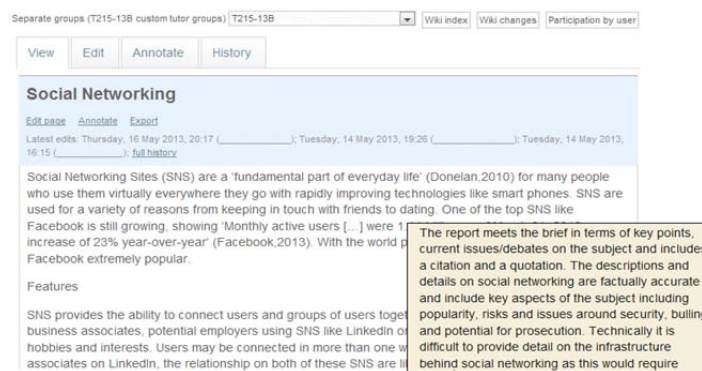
Separate groups (T215-13B custom tutor groups) T215-13B

Wiki index | Wiki changes | Participation by user

View | Edit | Annotate | History

Social Networking

Edit page Annotate Export

Latest edits: Thursday, 16 May 2013, 20:17 ([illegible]); Tuesday, 14 May 2013, 19:26 ([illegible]); Tuesday, 14 May 2013, 16:15 ([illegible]); full history

Social Networking Sites (SNS) are a 'fundamental part of everyday life' (Donelan,2010) for many people who use them virtually everywhere they go with rapidly improving technologies like smart phones. SNS are used for a variety of reasons from keeping in touch with friends to dating. One of the top SNS like Facebook is still growing, showing 'Monthly active users […] were 1.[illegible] increase of 23% year-over-year' (Facebook,2013). With the world p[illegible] Facebook extremely popular.

Features

SNS provides the ability to connect users and groups of users toget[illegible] business associates, potential employers using SNS like LinkedIn o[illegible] hobbies and interests. Users may be connected in more than one w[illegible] associates on LinkedIn, the relationship on both of these SNS are li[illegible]

The report meets the brief in terms of key points, current issues/debates on the subject and include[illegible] a citation and a quotation. The descriptions and details on social networking are factually accurate and include key aspects of the subject including popularity, risks and issues around security, bulli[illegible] and potential for prosecution. Technically it is difficult to provide detail on the infrastructure behind social networking as this would require